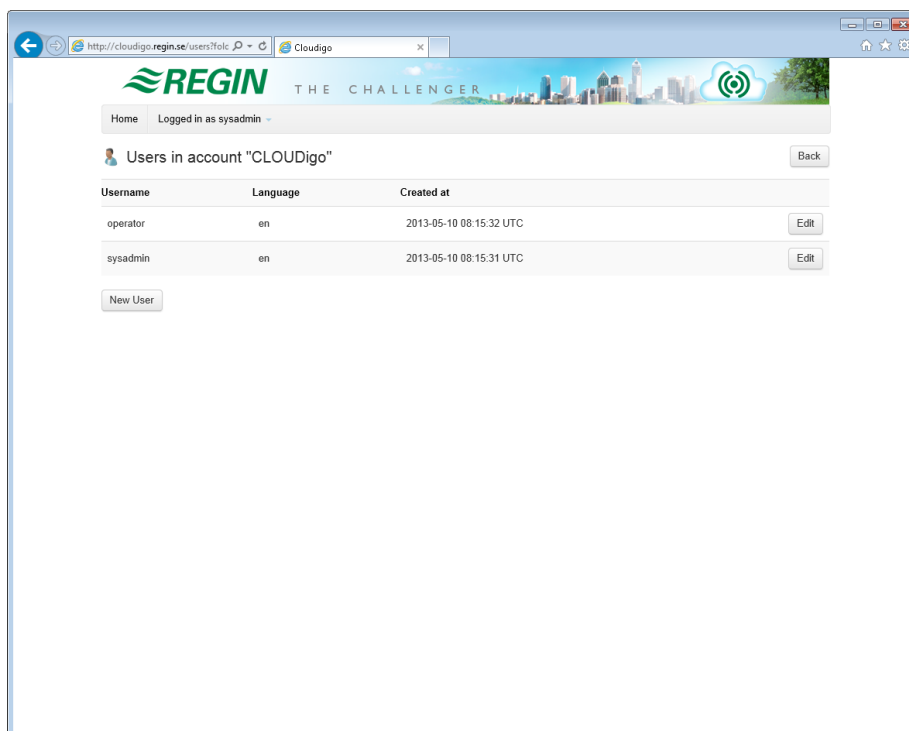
http://cloudigo.regin.se/users?folc

Cloudigo

REGIN THE CHALLENGER

Home Logged in as sysadmin

Users in account "CLOUDigo"

Back

| Username | Language | Created at | |
|---|---|---|---|
| operator | en | 2013-05-10 08:15:32 UTC | Edit |
| sysadmin | en | 2013-05-10 08:15:31 UTC | Edit |

New User